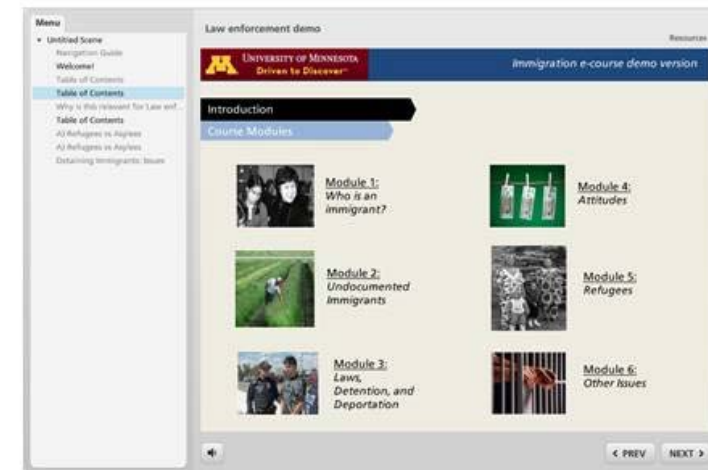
Menu

Untitled Scene
Navigation Guide
Welcome!
Table of Contents
Table of Contents
Why is this relevant for Law enf...
Table of Contents
A) Refugees vs Asylees
A) Refugees vs Asylees
Detaining Immigrants: Issues

Law enforcement demo

Resources

UNIVERSITY OF MINNESOTA
Driven to Discover™

Immigration e-course demo version

Introduction

Course Modules

Module 1:
Who is an immigrant?

Module 4:
Attitudes

Module 2:
Undocumented Immigrants

Module 5:
Refugees

Module 3:
Laws, Detention, and Deportation

Module 6:
Other Issues

< PREV

NEXT >